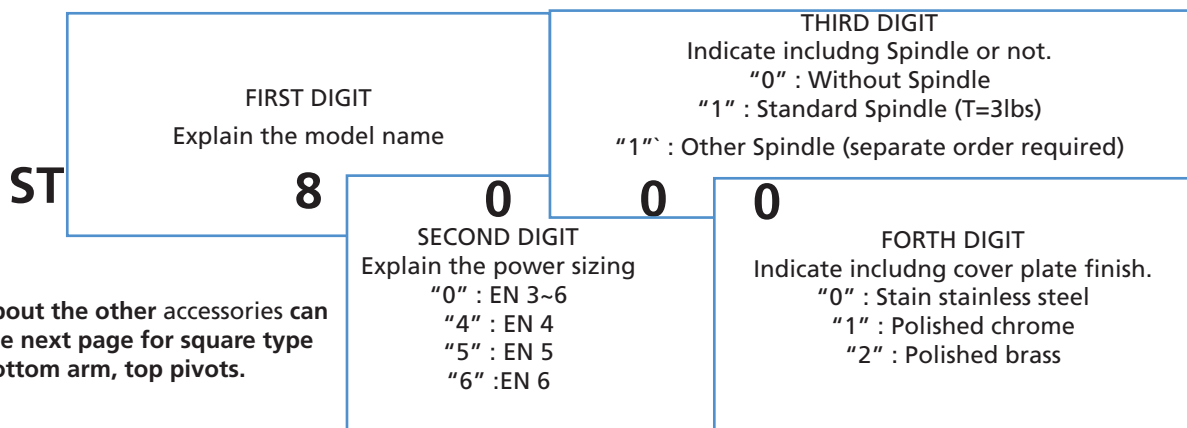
THIRD DIGIT
Indicate includng Spindle or not.
“0” : Without Spindle
“1” : Standard Spindle (T=3lbs)
“1”` : Other Spindle (separate order required)

FIRST DIGIT
Explain the model name

ST 8 0 0 0

SECOND DIGIT
Explain the power sizing
“0” : EN 3~6
“4” : EN 4
“5” : EN 5
“6” :EN 6

FORTH DIGIT
Indicate includng cover plate finish.
“0” : Stain stainless steel
“1” : Polished chrome
“2” : Polished brass

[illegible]bout the other accessories can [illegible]e next page for square type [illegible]ottom arm, top pivots.